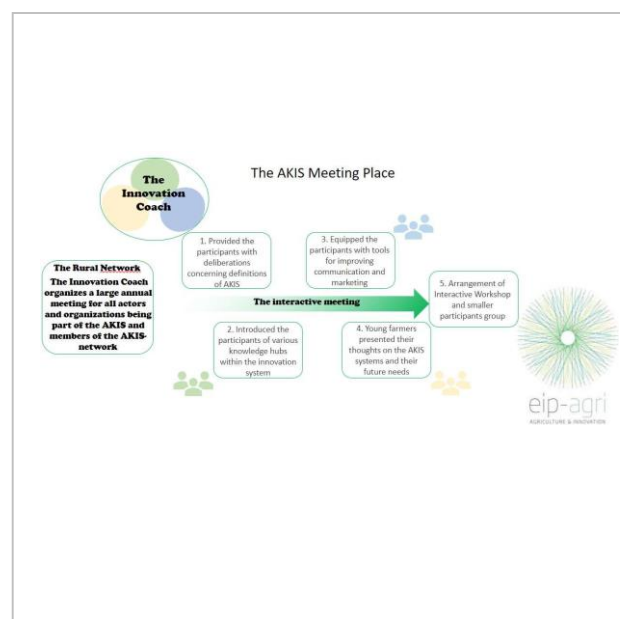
The Innovation Coach

The AKIS Meeting Place

The Rural Network

The Innovation Coach organizes a large annual meeting for all actors and organizations being part of the AKIS and members of the AKIS-network

1. Provided the participants with deliberations concerning definitions of AKIS

3. Equipped the participants with tools for improving communication and marketing

The interactive meeting

5. Arrangement of Interactive Workshop and smaller participants group

2. Introduced the participants of various knowledge hubs within the innovation system

4. Young farmers presented their thoughts on the AKIS systems and their future needs

eip-agri

AGRICULTURE & INNOVATION